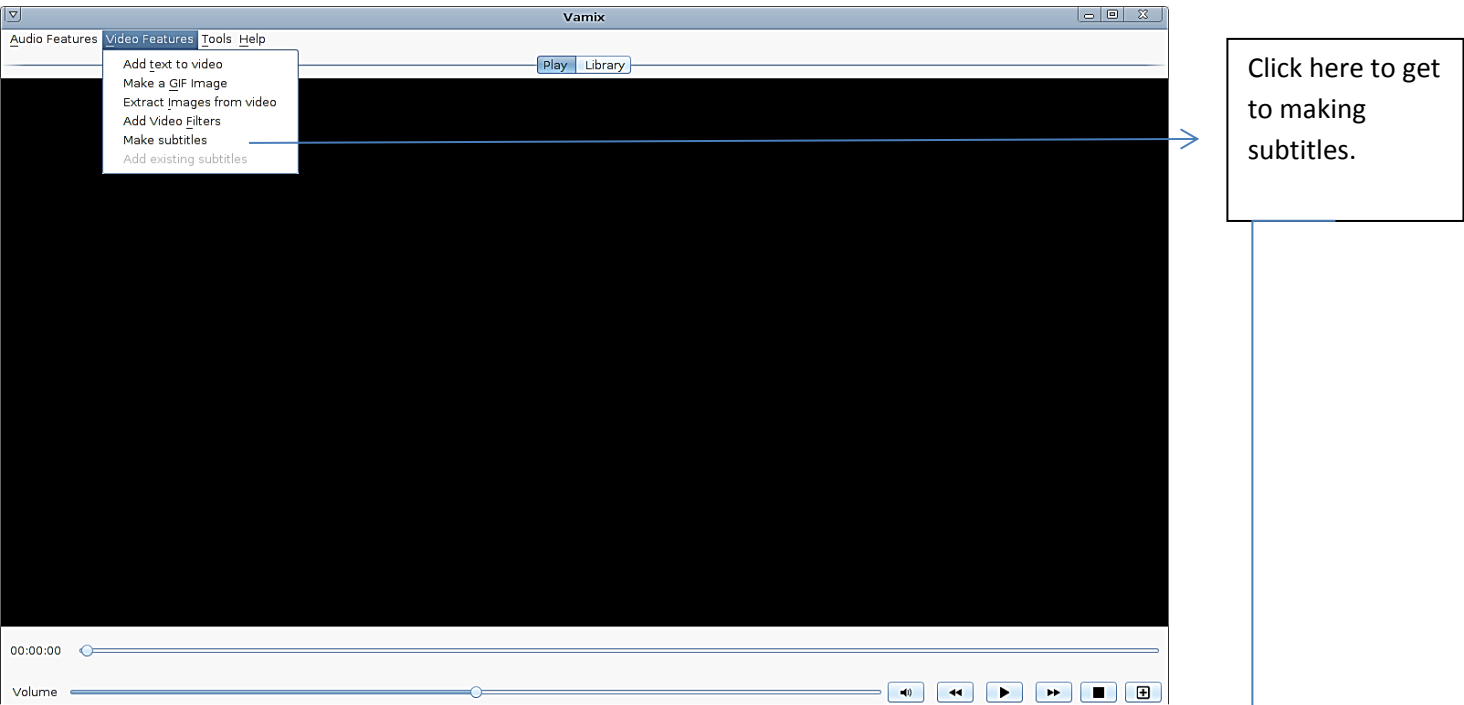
Vamix

Audio Features Video Features Tools Help

Play Library

Add text to video
Make a GIF Image
Extract Images from video
Add Video Filters
Make subtitles
Add existing subtitles

Click here to get to making subtitles.

00:00:00

Volume